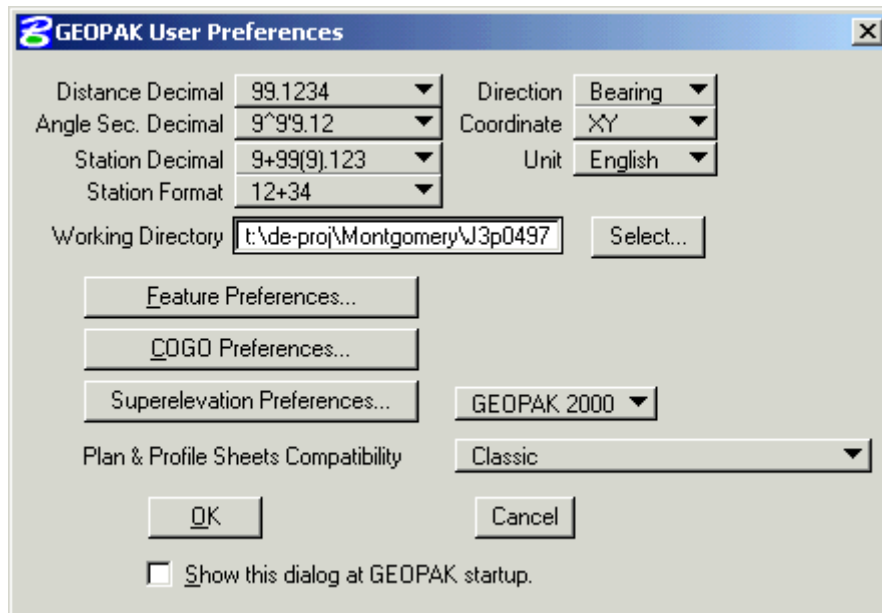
GEOPAK User Preferences

Distance Decimal 99.1234
Direction Bearing
Angle Sec. Decimal 9^9'9.12
Coordinate XY
Station Decimal 9+99(9).123
Unit English
Station Format 12+34

Working Directory t:\de-proj\Montgomery\J3p0497
Select...

Feature Preferences...

COGO Preferences...

Superelevation Preferences...
GEOPAK 2000

Plan & Profile Sheets Compatibility Classic

OK
Cancel

Show this dialog at GEOPAK startup.